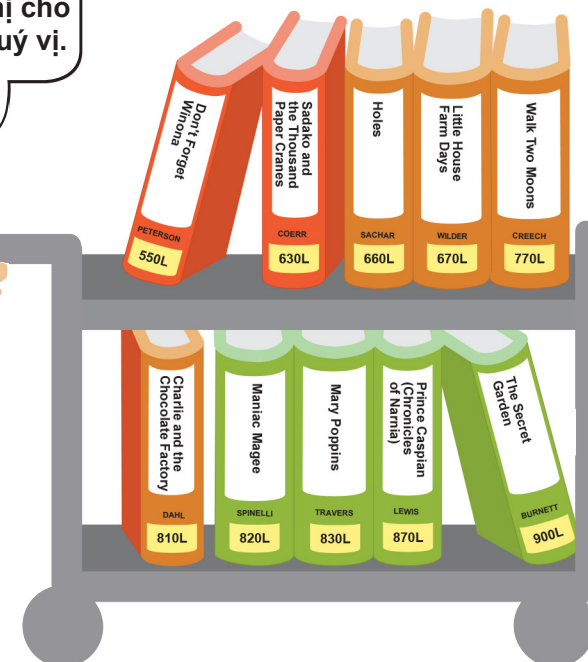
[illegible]ị cho
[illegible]uý vị.

Don't Forget Winona
PETERSON
550L

Sadako and the Thousand Paper Cranes
COERR
630L

Holes
SACHAR
660L

Little House Farm Days
WILDER
670L

Walk Two Moons
CREECH
770L

Charlie and the Chocolate Factory
DAHL
810L

Maniac Magee
SPINELLI
820L

Mary Poppins
TRAVERS
830L

Prince Caspian (Chronicles of Narnia)
LEWIS
870L

The Secret Garden
BURNETT
900L